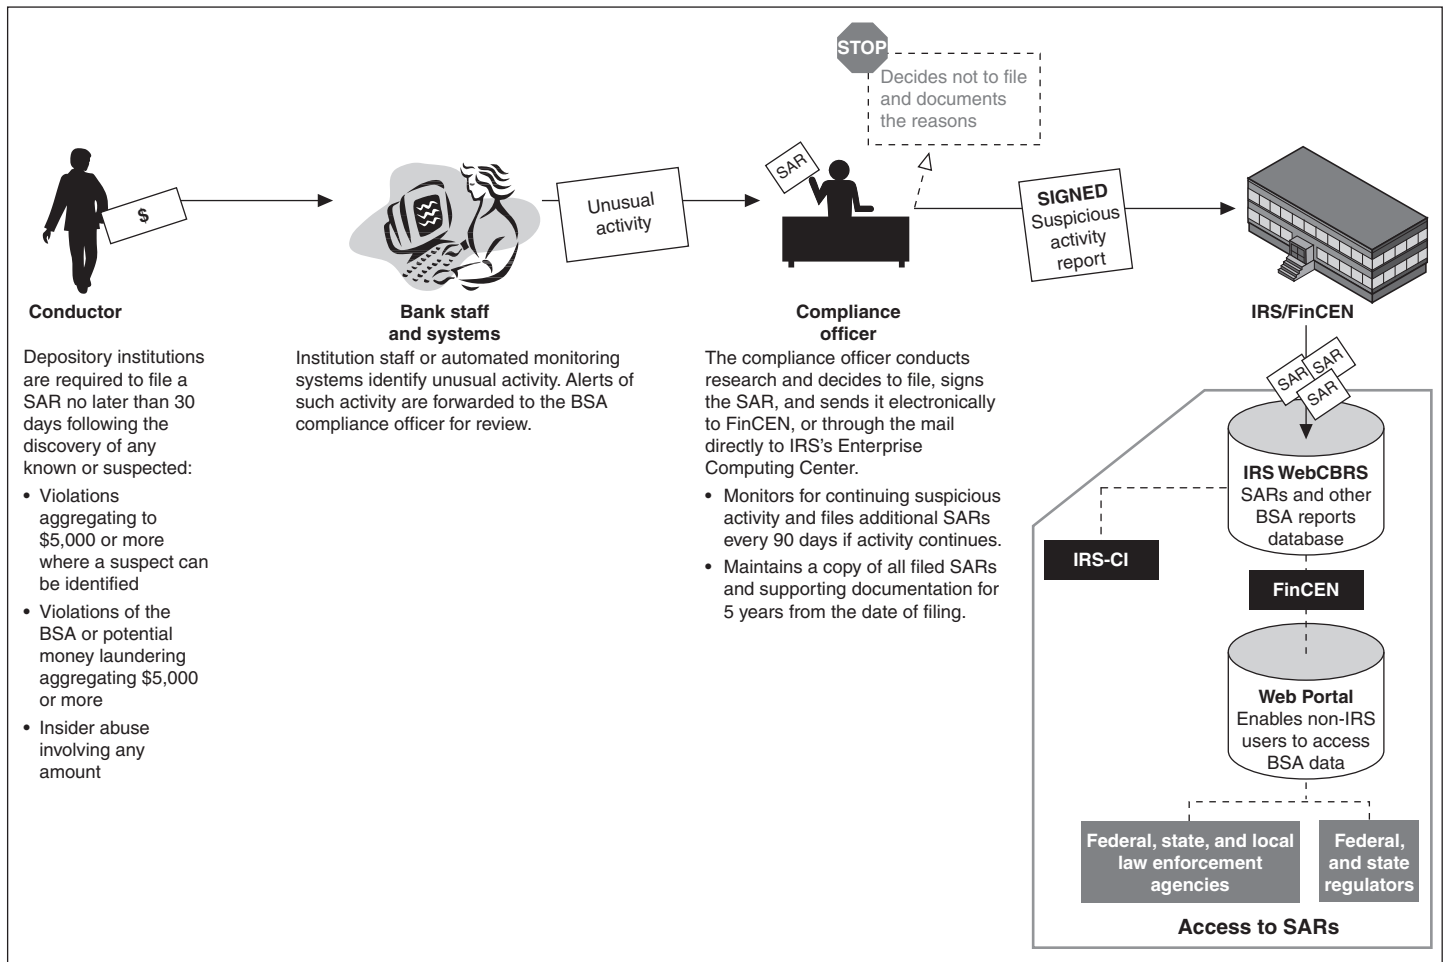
STOP

Decides not to file and documents the reasons

$

Unusual activity

SAR

SIGNED Suspicious activity report

Conductor

Depository institutions are required to file a SAR no later than 30 days following the discovery of any known or suspected:

- Violations aggregating to $5,000 or more where a suspect can be identified
- Violations of the BSA or potential money laundering aggregating $5,000 or more
- Insider abuse involving any amount

Bank staff and systems

Institution staff or automated monitoring systems identify unusual activity. Alerts of such activity are forwarded to the BSA compliance officer for review.

Compliance officer

The compliance officer conducts research and decides to file, signs the SAR, and sends it electronically to FinCEN, or through the mail directly to IRS's Enterprise Computing Center.

- Monitors for continuing suspicious activity and files additional SARs every 90 days if activity continues.
- Maintains a copy of all filed SARs and supporting documentation for 5 years from the date of filing.

IRS/FinCEN

SAR SAR SAR

IRS WebCBRS
SARs and other BSA reports database

IRS-CI

FinCEN

Web Portal
Enables non-IRS users to access BSA data

Federal, state, and local law enforcement agencies

Federal, and state regulators

Access to SARs